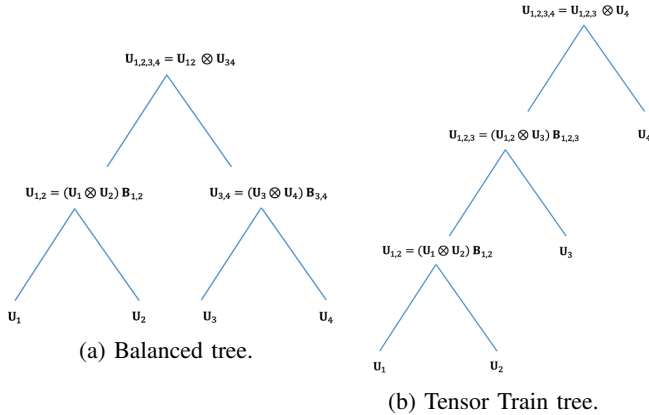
$\mathbf{U}_{1,2,3,4} = \mathbf{U}_{12} \otimes \mathbf{U}_{34}$

$\mathbf{U}_{1,2} = (\mathbf{U}_1 \otimes \mathbf{U}_2)\, \mathbf{B}_{1,2}$

$\mathbf{U}_{3,4} = (\mathbf{U}_3 \otimes \mathbf{U}_4)\, \mathbf{B}_{3,4}$

$\mathbf{U}_1$ $\mathbf{U}_2$ $\mathbf{U}_3$ $\mathbf{U}_4$

(a) Balanced tree.

$\mathbf{U}_{1,2,3,4} = \mathbf{U}_{1,2,3} \otimes \mathbf{U}_4$

$\mathbf{U}_{1,2,3} = (\mathbf{U}_{1,2} \otimes \mathbf{U}_3)\, \mathbf{B}_{1,2,3}$

$\mathbf{U}_4$

$\mathbf{U}_{1,2} = (\mathbf{U}_1 \otimes \mathbf{U}_2)\, \mathbf{B}_{1,2}$

$\mathbf{U}_3$

$\mathbf{U}_1$ $\mathbf{U}_2$

(b) Tensor Train tree.